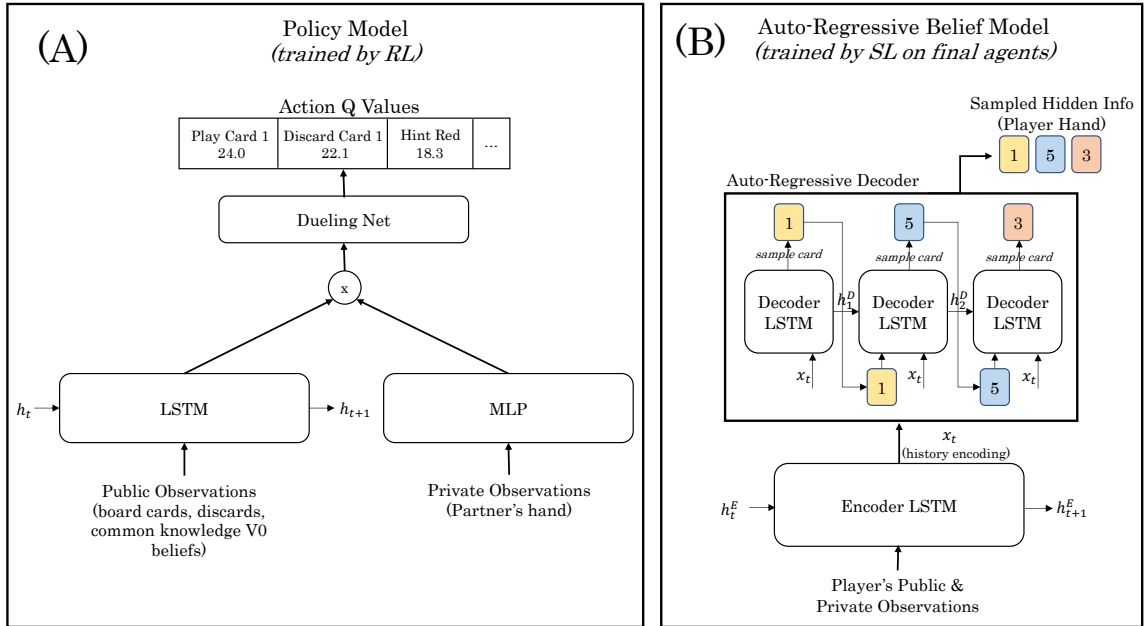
(A)

Policy Model
*(trained by RL)*

Action Q Values

| Play Card 1 24.0 | Discard Card 1 22.1 | Hint Red 18.3 | ... |
|---|---|---|---|

Dueling Net

x

$h_t$

LSTM

$h_{t+1}$

MLP

Public Observations (board cards, discards, common knowledge V0 beliefs)

Private Observations (Partner's hand)

(B)

Auto-Regressive Belief Model
*(trained by SL on final agents)*

Sampled Hidden Info (Player Hand)

1 5 3

Auto-Regressive Decoder

1

5

3

*sample card*

*sample card*

*sample card*

Decoder LSTM

$h_1^D$

Decoder LSTM

$h_2^D$

Decoder LSTM

$x_t$

1

$x_t$

5

$x_t$

$x_t$
(history encoding)

$h_t^E$

Encoder LSTM

$h_{t+1}^E$

Player's Public & Private Observations